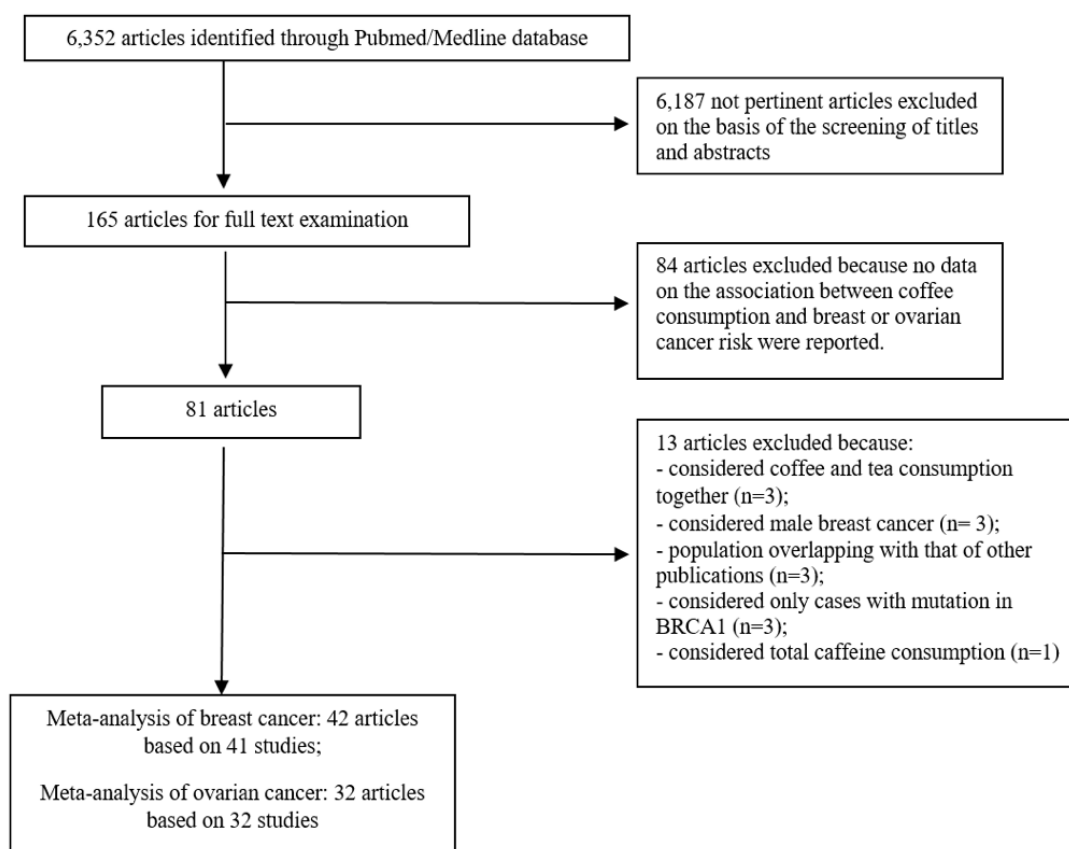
6,352 articles identified through Pubmed/Medline database

6,187 not pertinent articles excluded on the basis of the screening of titles and abstracts

165 articles for full text examination

84 articles excluded because no data on the association between coffee consumption and breast or ovarian cancer risk were reported.

81 articles

13 articles excluded because:
- considered coffee and tea consumption together (n=3);
- considered male breast cancer (n= 3);
- population overlapping with that of other publications (n=3);
- considered only cases with mutation in BRCA1 (n=3);
- considered total caffeine consumption (n=1)

Meta-analysis of breast cancer: 42 articles based on 41 studies;

Meta-analysis of ovarian cancer: 32 articles based on 32 studies